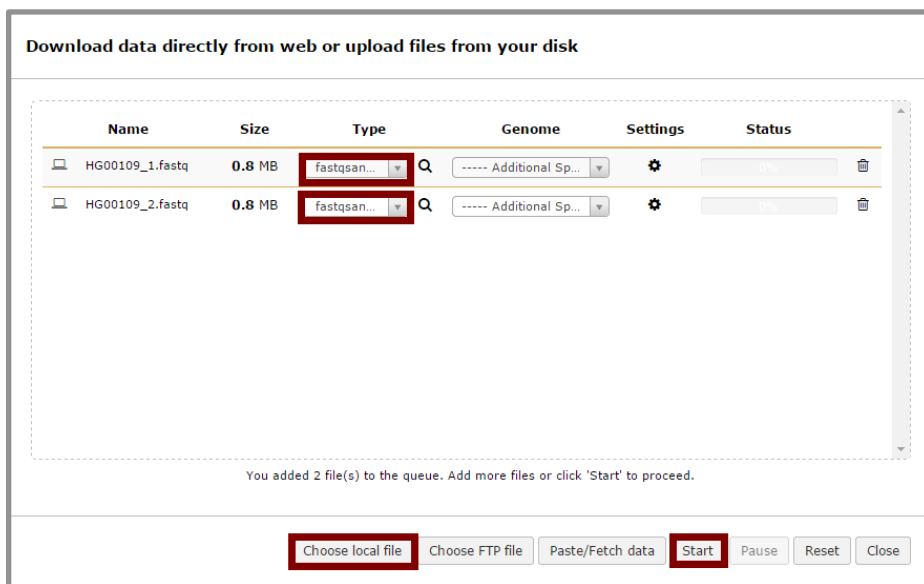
Download data directly from web or upload files from your disk

| | Name | Size | Type | Genome | Settings | Status | |
|---|---|---|---|---|---|---|---|
| | HG00109_1.fastq | **0.8** MB | fastqsan... | ----- Additional Sp... | | 0% | |
| | HG00109_2.fastq | **0.8** MB | fastqsan... | ----- Additional Sp... | | 0% | |

You added 2 file(s) to the queue. Add more files or click 'Start' to proceed.

Choose local file | Choose FTP file | Paste/Fetch data | Start | Pause | Reset | Close